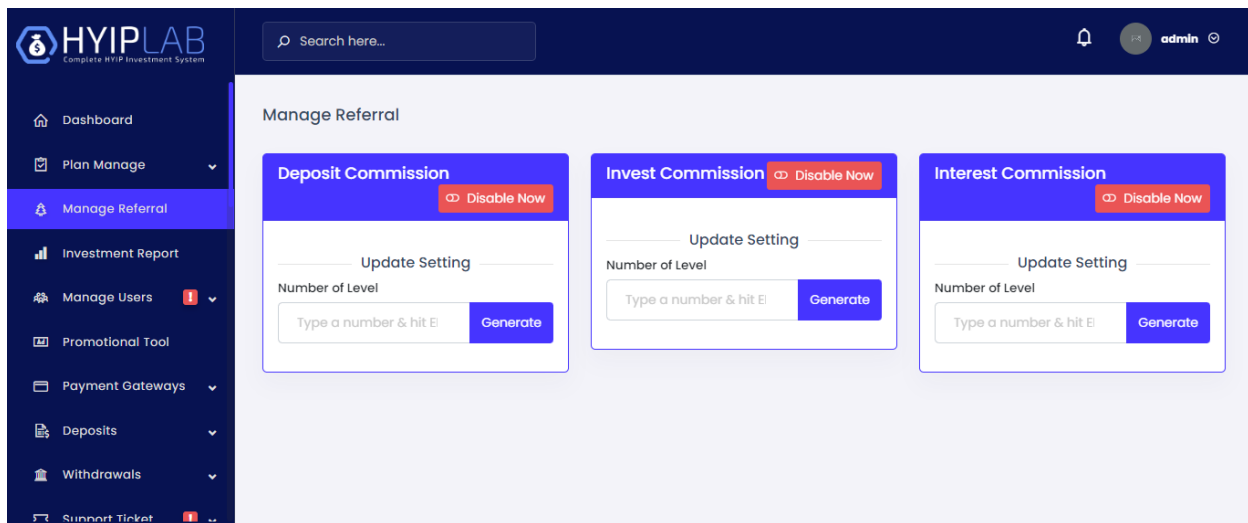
HYIPLAB
Complete HYIP Investment System

Search here...

admin

Dashboard
Plan Manage
Manage Referral
Investment Report
Manage Users !
Promotional Tool
Payment Gateways
Deposits
Withdrawals
Support Ticket !

Manage Referral

Deposit Commission
Disable Now
Update Setting
Number of Level
Type a number & hit E
Generate

Invest Commission
Disable Now
Update Setting
Number of Level
Type a number & hit E
Generate

Interest Commission
Disable Now
Update Setting
Number of Level
Type a number & hit E
Generate